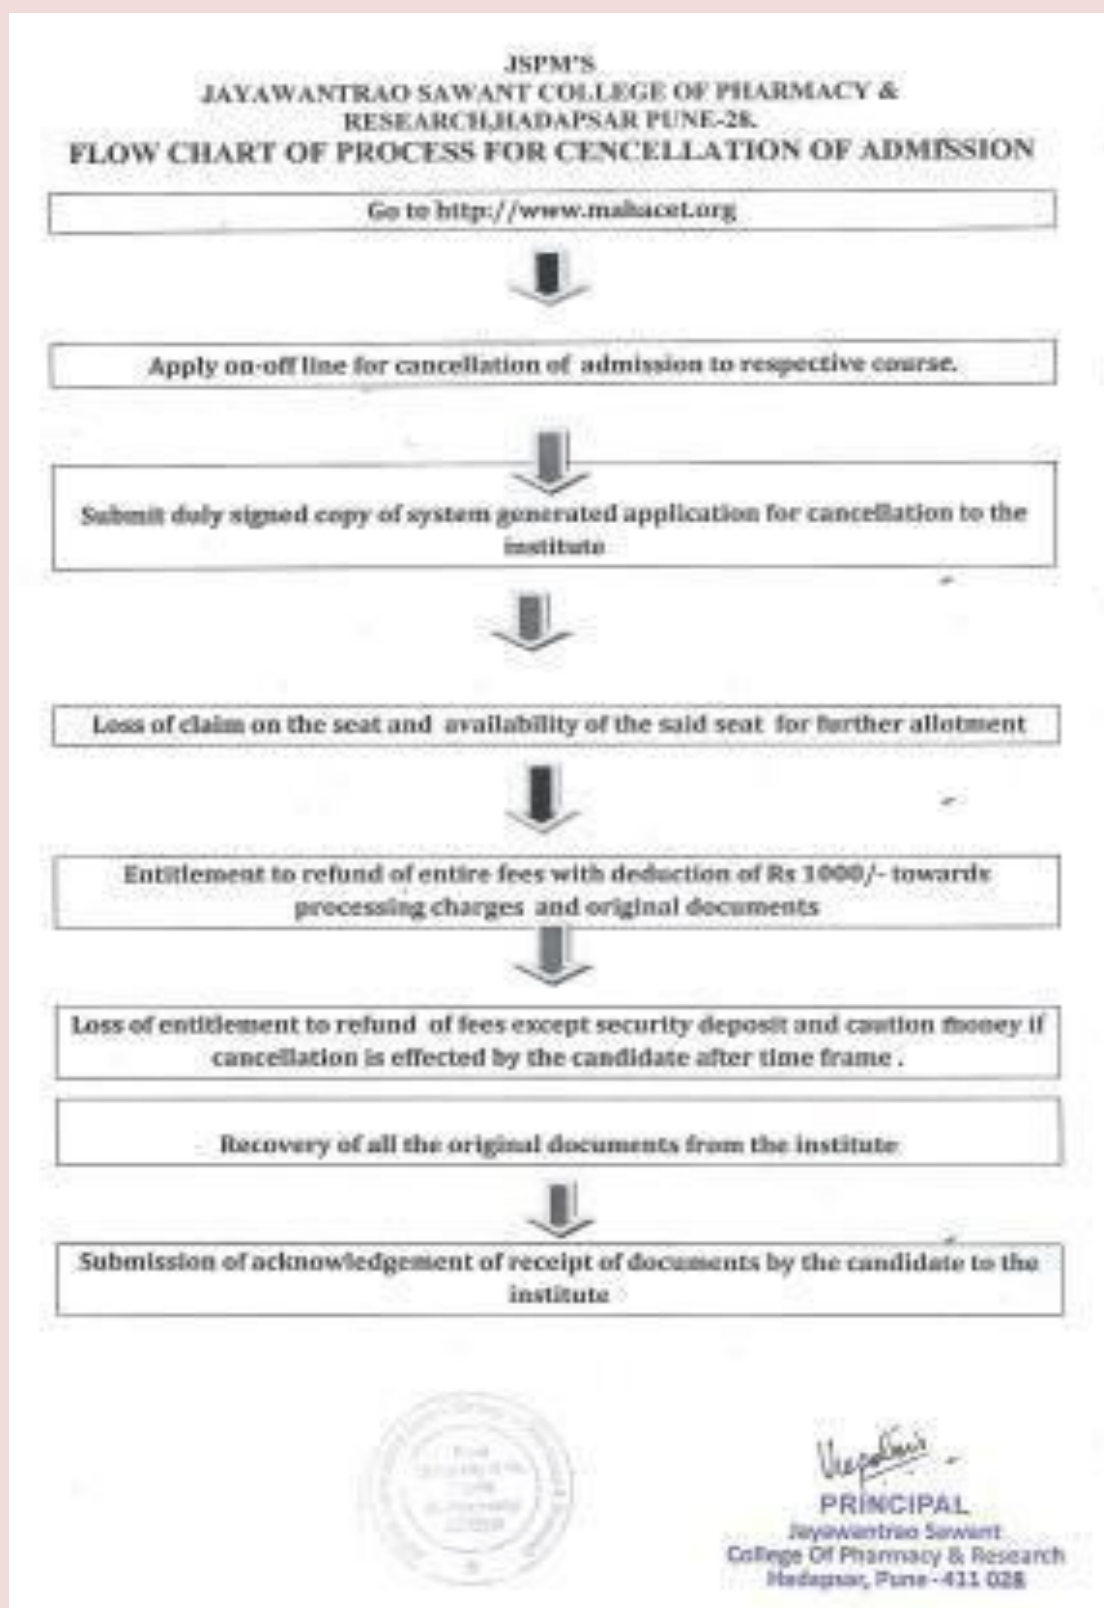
JSPM'S
JAYAWANTRAO SAWANT COLLEGE OF PHARMACY & RESEARCH,HADAPSAR PUNE-28.
FLOW CHART OF PROCESS FOR CENCELLATION OF ADMISSION

Go to http://www.mahacet.org

Apply on-off line for cancellation of admission to respective course.

Submit duly signed copy of system generated application for cancellation to the institute

Loss of claim on the seat and availability of the said seat for further allotment

Entitlement to refund of entire fees with deduction of Rs 1000/- towards processing charges and original documents

Loss of entitlement to refund of fees except security deposit and caution money if cancellation is effected by the candidate after time frame .

Recovery of all the original documents from the institute

Submission of acknowledgement of receipt of documents by the candidate to the institute

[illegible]

PRINCIPAL
Jayawantrao Sawant
College Of Pharmacy & Research
Hadapsar, Pune - 411 028